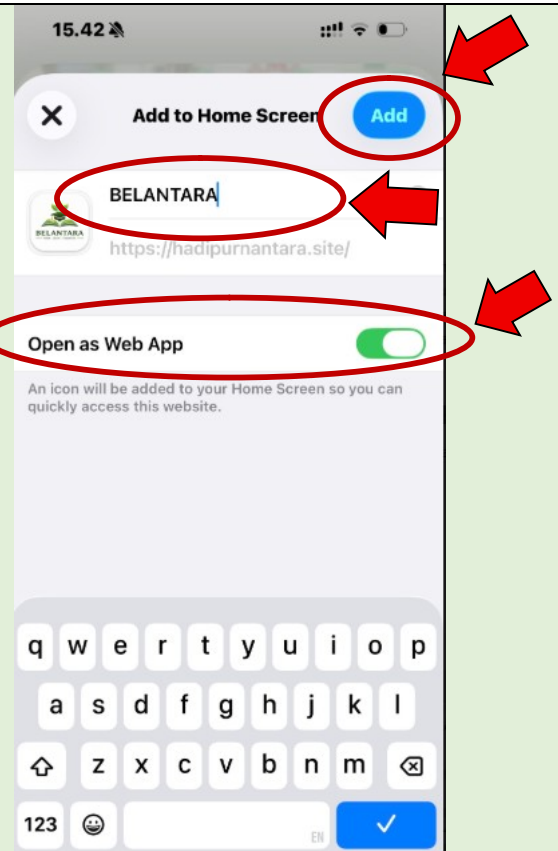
15.42

Add to Home Screen

Add

BELANTARA

BELANTARA

https://hadipurnantara.site/

Open as Web App

An icon will be added to your Home Screen so you can quickly access this website.

q w e r t y u i o p
a s d f g h j k l
z x c v b n m
123

EN